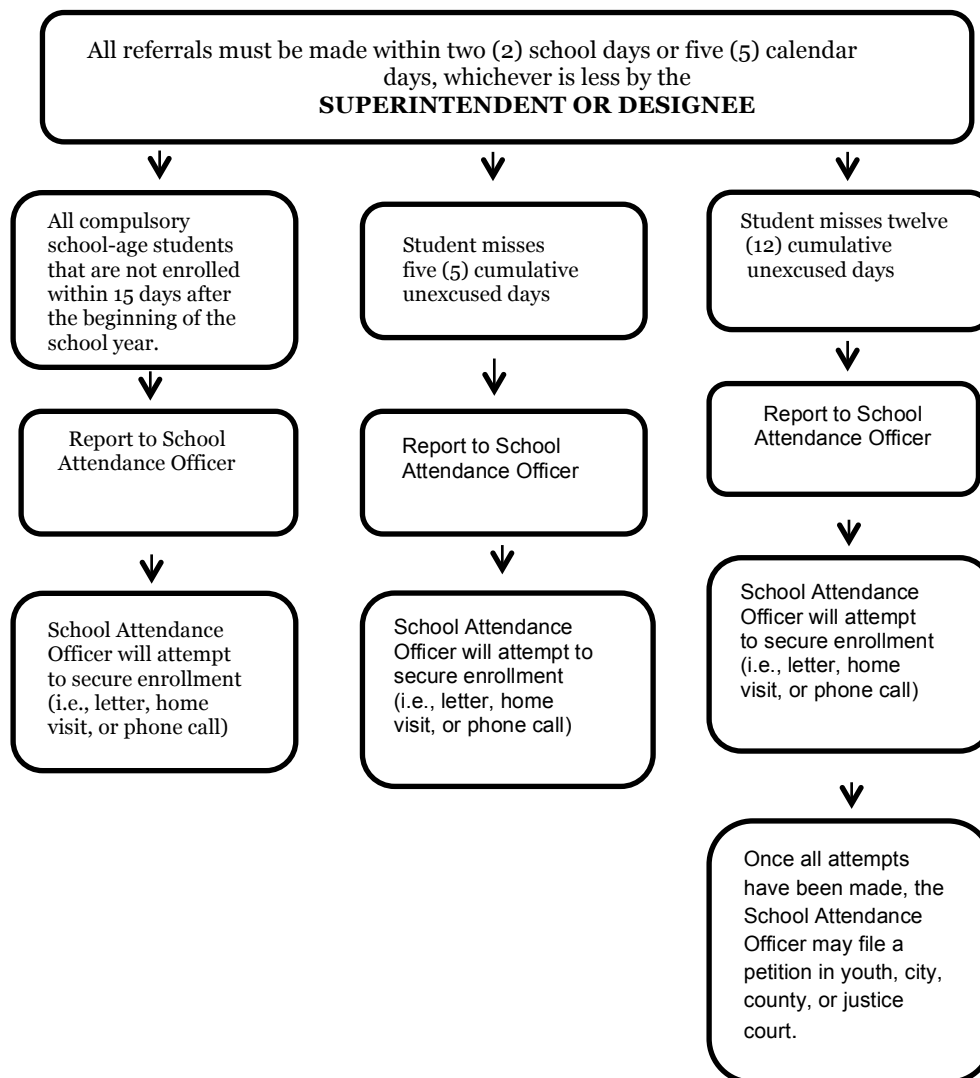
All referrals must be made within two (2) school days or five (5) calendar days, whichever is less by the
**SUPERINTENDENT OR DESIGNEE**

All compulsory school-age students that are not enrolled within 15 days after the beginning of the school year.

Report to School Attendance Officer

School Attendance Officer will attempt to secure enrollment (i.e., letter, home visit, or phone call)

Student misses five (5) cumulative unexcused days

Report to School Attendance Officer

School Attendance Officer will attempt to secure enrollment (i.e., letter, home visit, or phone call)

Student misses twelve (12) cumulative unexcused days

Report to School Attendance Officer

School Attendance Officer will attempt to secure enrollment (i.e., letter, home visit, or phone call)

Once all attempts have been made, the School Attendance Officer may file a petition in youth, city, county, or justice court.